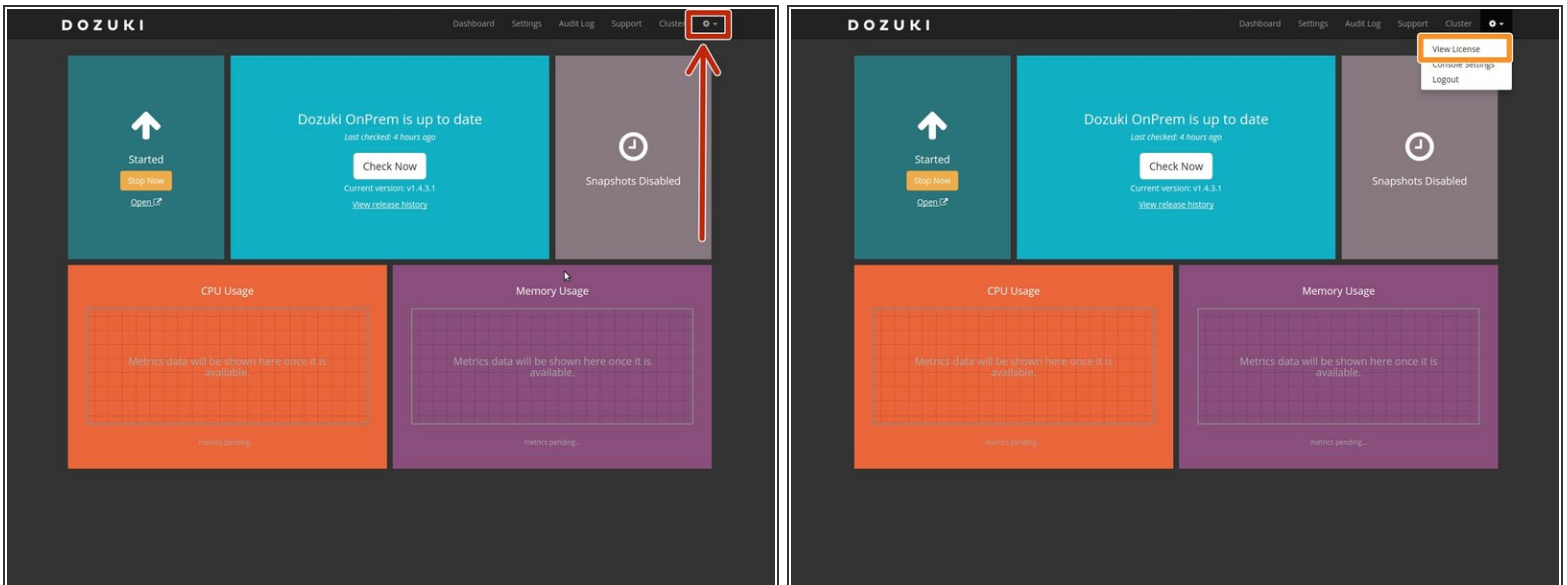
DOZUKI

Dashboard Settings Audit Log Support Cluster

Started

Stop Now

Open

Dozuki OnPrem is up to date

Last checked: 4 hours ago

Check Now

Current version: v1.4.3.1

View release history

Snapshots Disabled

CPU Usage

Metrics data will be shown here once it is available.

metrics pending...

Memory Usage

Metrics data will be shown here once it is available.

metrics pending...

DOZUKI

Dashboard Settings Audit Log Support Cluster

View License

Console Settings

Logout

Started

Stop Now

Open

Dozuki OnPrem is up to date

Last checked: 4 hours ago

Check Now

Current version: v1.4.3.1

View release history

Snapshots Disabled

CPU Usage

Metrics data will be shown here once it is available.

metrics pending...

Memory Usage

Metrics data will be shown here once it is available.

metrics pending...